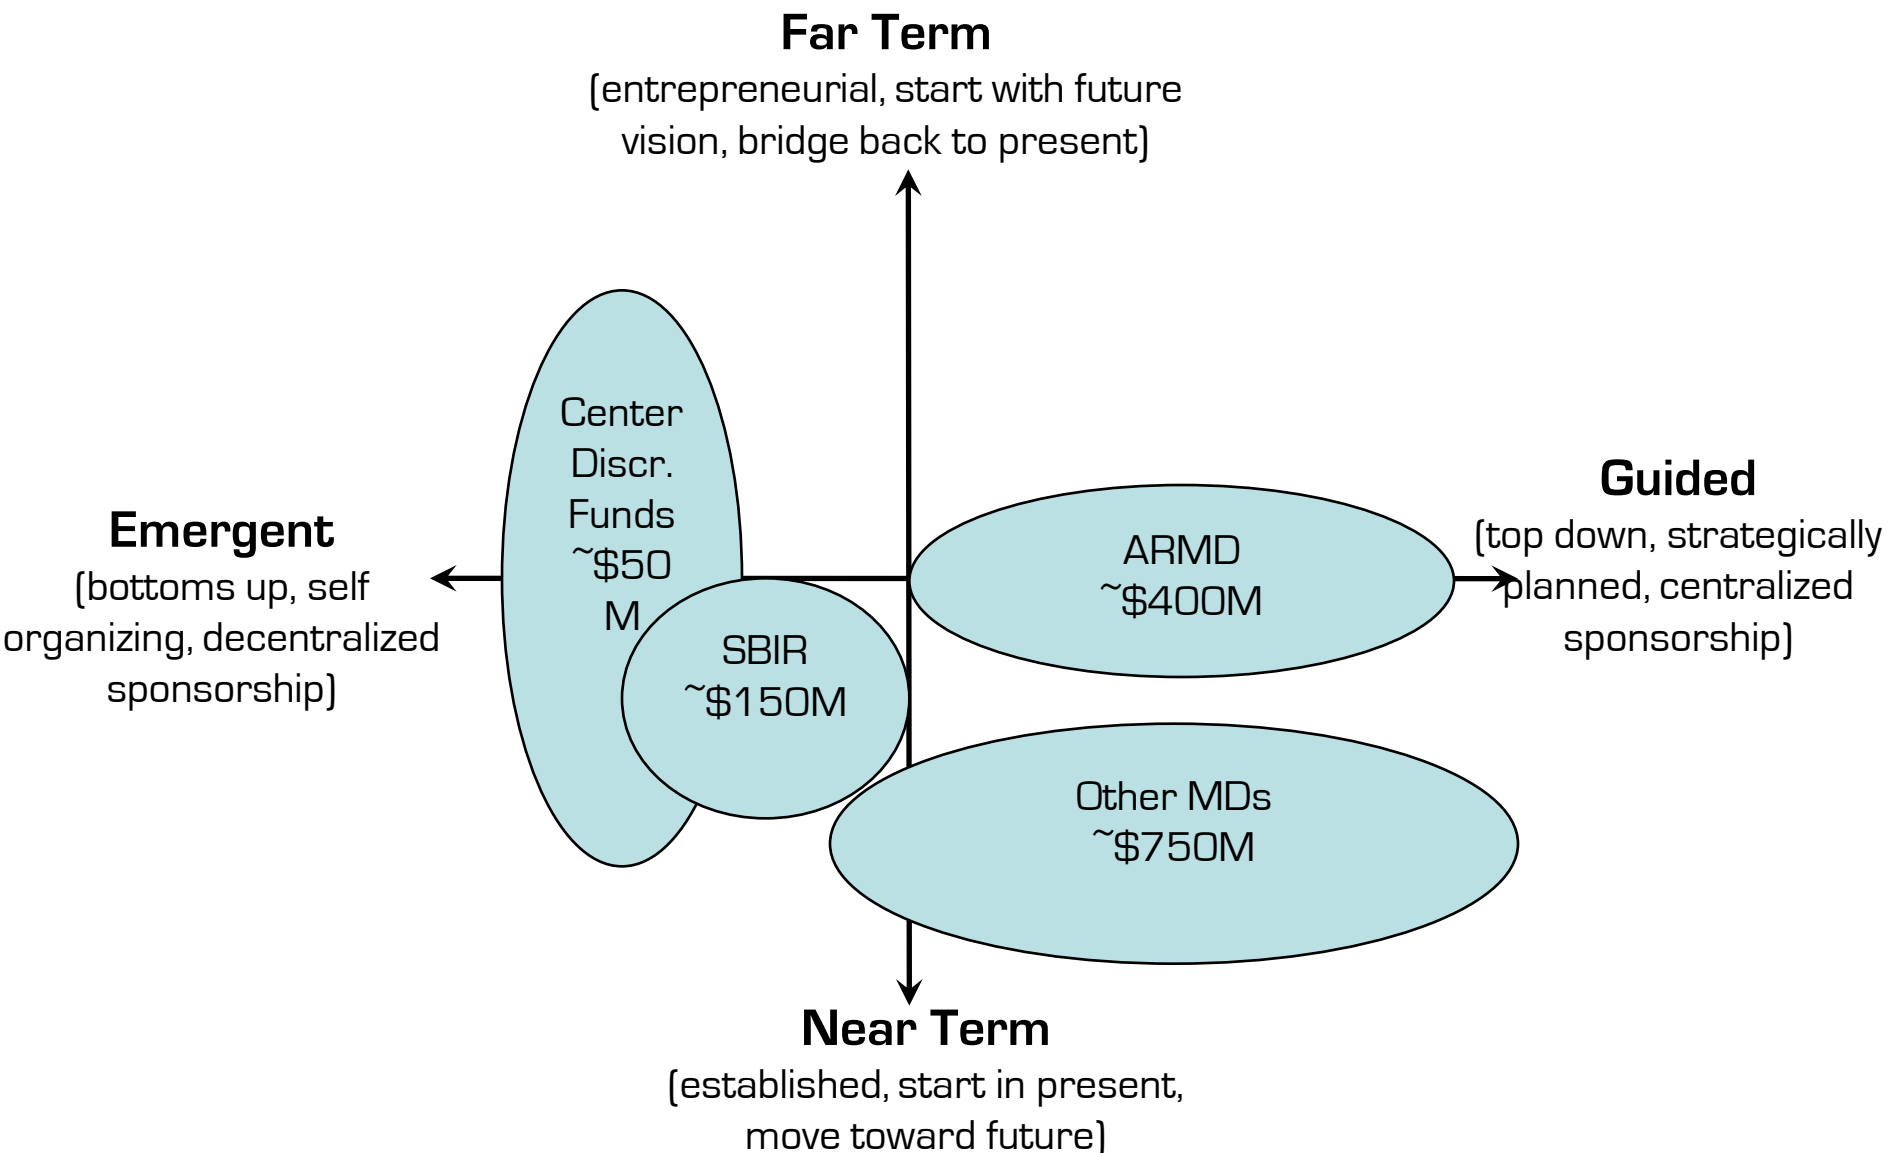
Far Term
(entrepreneurial, start with future vision, bridge back to present)

Emergent
(bottoms up, self organizing, decentralized sponsorship)

Center Discr. Funds ~\$50 M

SBIR ~\$150M

ARMD ~\$400M

Guided
(top down, strategically planned, centralized sponsorship)

Other MDs ~\$750M

Near Term
(established, start in present, move toward future)